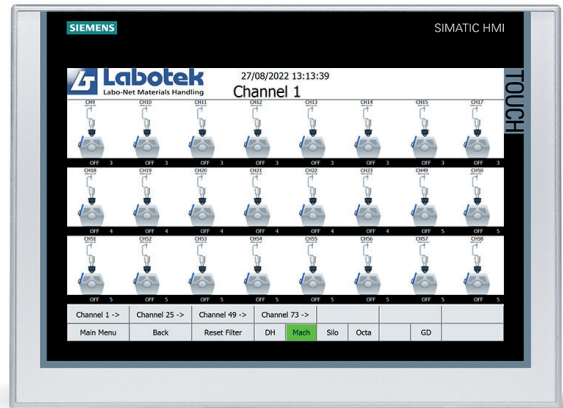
SIEMENS

SIMATIC HMI

Labotek
Labo-Net Materials Handling

27/08/2022 13:13:39

Channel 1

TOUCH

CH9 CH10 CH11 CH12 CH13 CH14 CH15 CH17

OFF 3 OFF 3 OFF 3 OFF 3 OFF 3 OFF 3 OFF 3 OFF 3

CH18 CH19 CH20 CH21 CH22 CH23 CH49 CH50

OFF 4 OFF 4 OFF 4 OFF 4 OFF 4 OFF 4 OFF 5 OFF 5

CH51 CH52 CH53 CH54 CH55 CH56 CH57 CH58

OFF 5 OFF 5 OFF 5 OFF 5 OFF 5 OFF 5 OFF 5 OFF 5

| Channel 1 -> | Channel 25 -> | Channel 49 -> | Channel 73 -> | | | | |
|---|---|---|---|---|---|---|---|
| Main Menu | Back | Reset Filter | DH | Mach | Silo | Octa | GD |